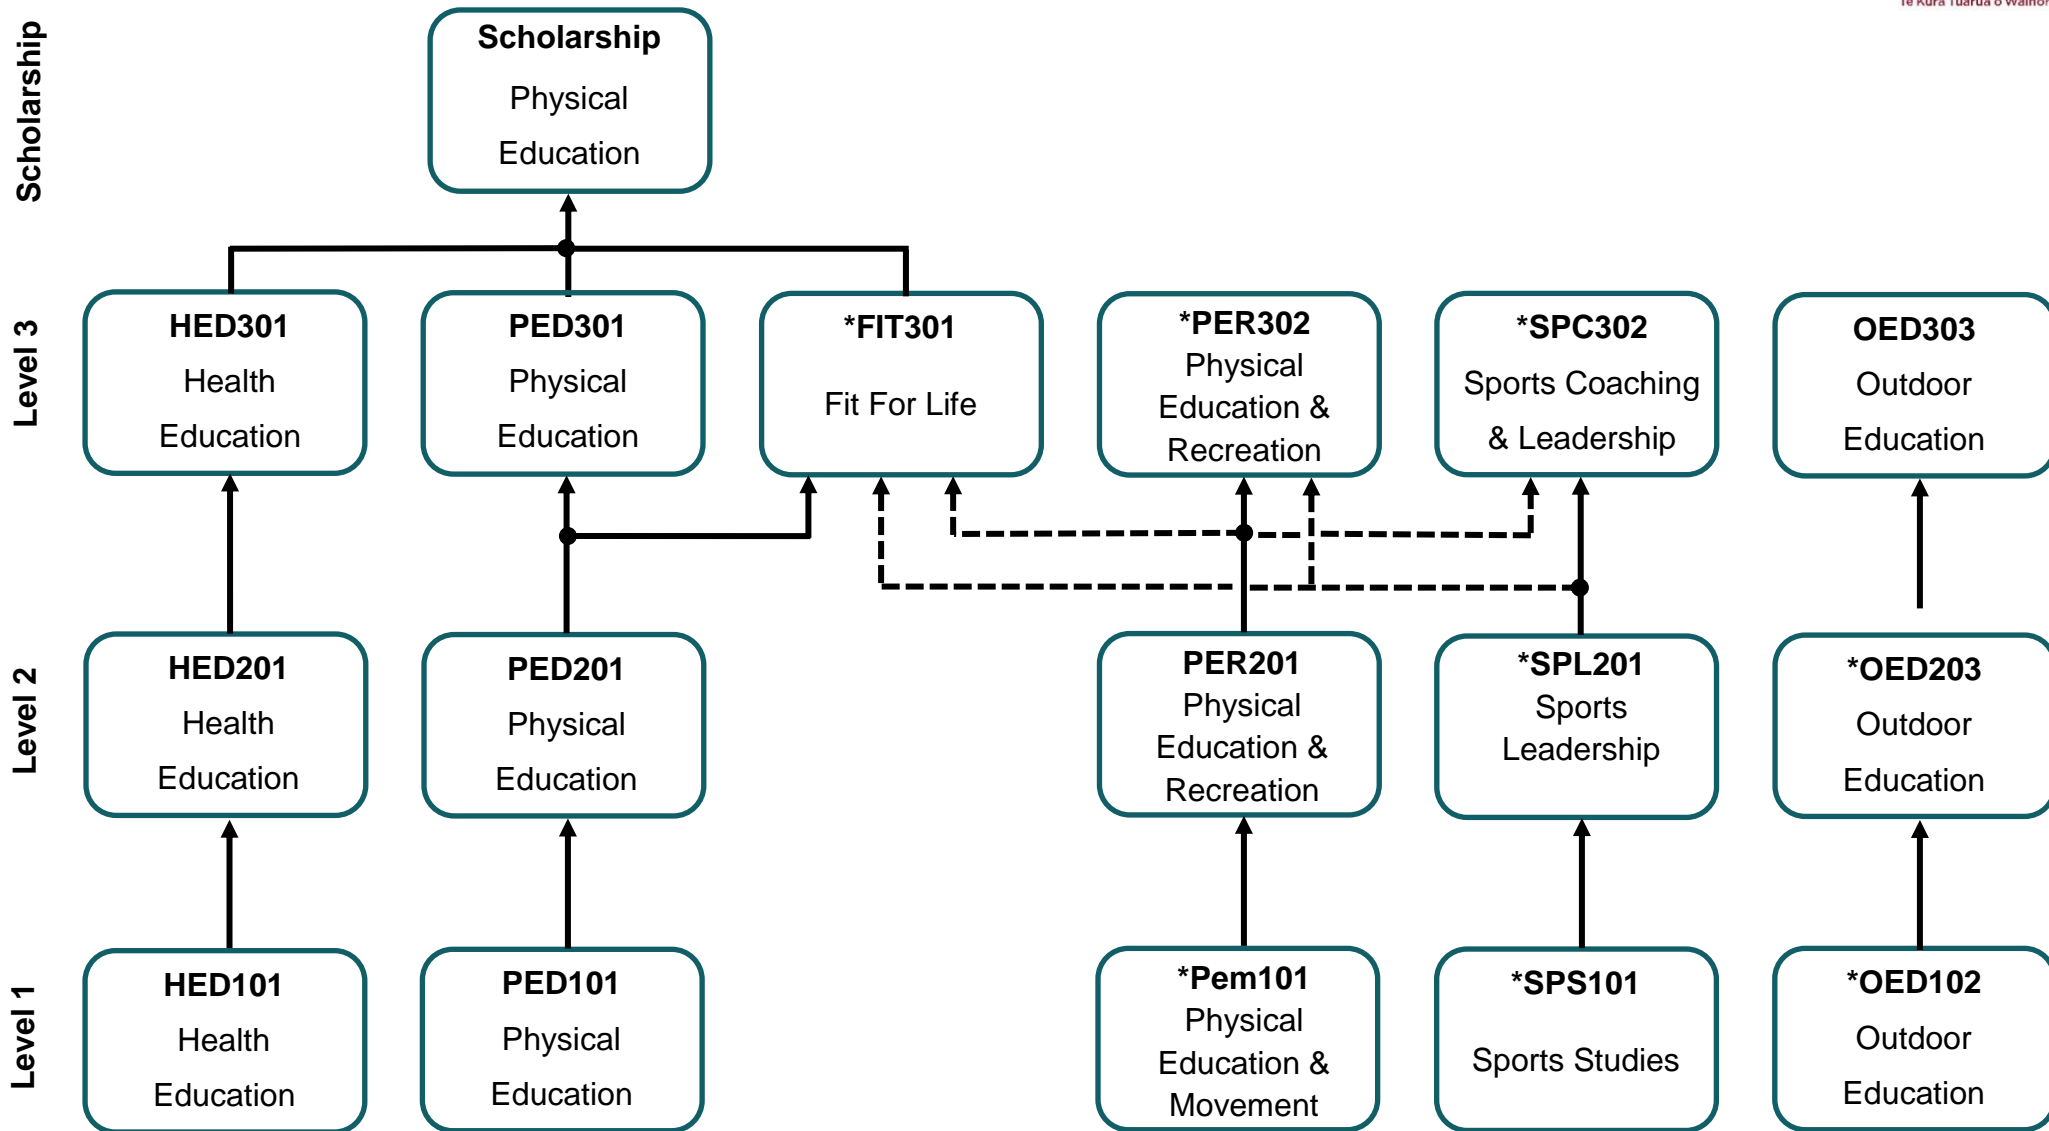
Te Kura Tuarua o Waihor

Scholarship

Scholarship
Physical
Education

Level 3

HED301
Health
Education

PED301
Physical
Education

*FIT301
Fit For Life

*PER302
Physical
Education &
Recreation

*SPC302
Sports Coaching
& Leadership

OED303
Outdoor
Education

Level 2

HED201
Health
Education

PED201
Physical
Education

PER201
Physical
Education &
Recreation

*SPL201
Sports
Leadership

*OED203
Outdoor
Education

Level 1

HED101
Health
Education

PED101
Physical
Education

*Pem101
Physical
Education &
Movement

*SPS101
Sports Studies

*OED102
Outdoor
Education